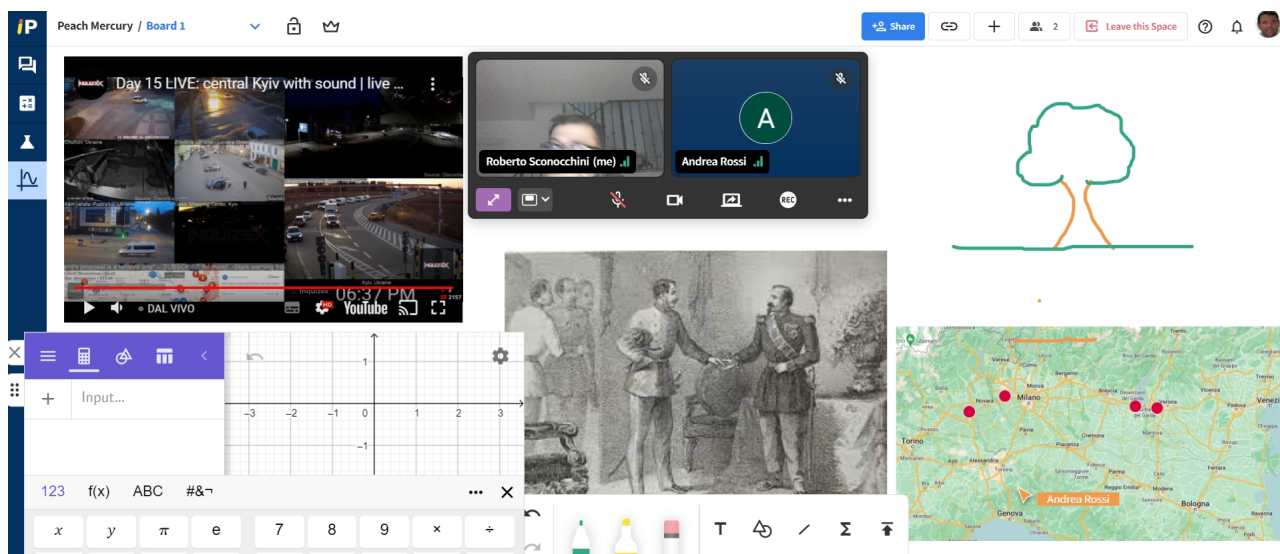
iP Peach Mercury / Board 1

Share

2

Leave this Space

Day 15 LIVE: central Kyiv with sound | live ...

06:37 PM

Kyiv Ukraine

DAL VIVO

YouTube

Roberto Sconocchini (me)

A

Andrea Rossi

REC

Input...

123 f(x) ABC #&¬

$x$ $y$ $\pi$ e 7 8 9 × ÷

−3 −2 −1 0 1 2 3

1

−1

Milano

Novara

Torino

Genova

Bologna

Verona

Andrea Rossi

T

Σ